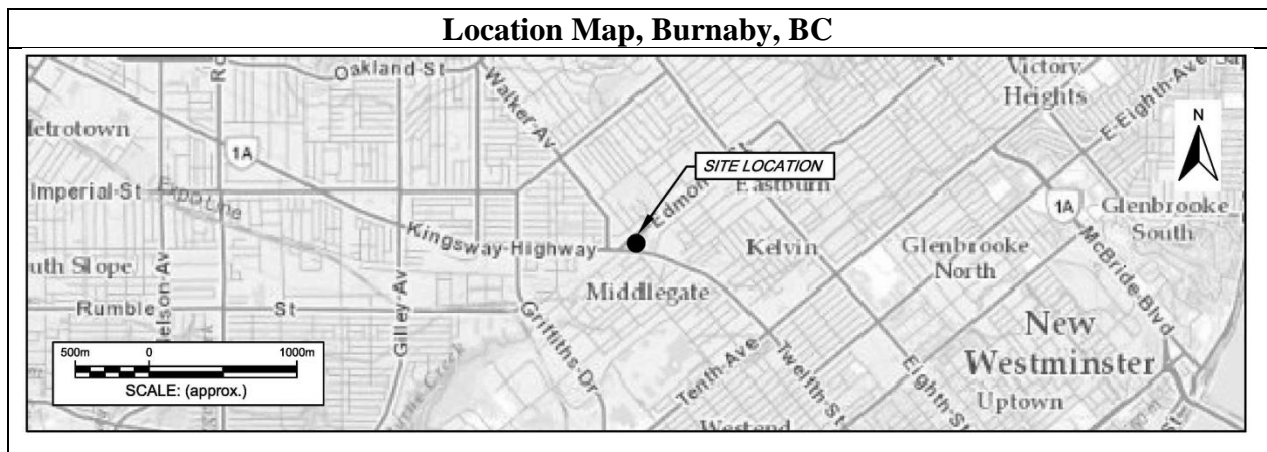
Location Map, Burnaby, BC

Oakland-St
Walker-Av
Victory Heights
E-Eighth-Ave
N
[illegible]etrotown
1A
SITE LOCATION
Imperial-St
Edmo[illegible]
Eastburn
1A
Glenbrooke South
Kingsway-Highway
Kelvin
Glenbrooke North
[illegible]uth Slope
Rumble
St
Nelson-Av
Gilley-Av
Middlegate
Griffiths-Dr
McBride-Blvd
New Westminster
500m
0
1000m
SCALE: (approx.)
Tenth-Ave
Twelfth-St
Eighth-St
Uptown
Westend